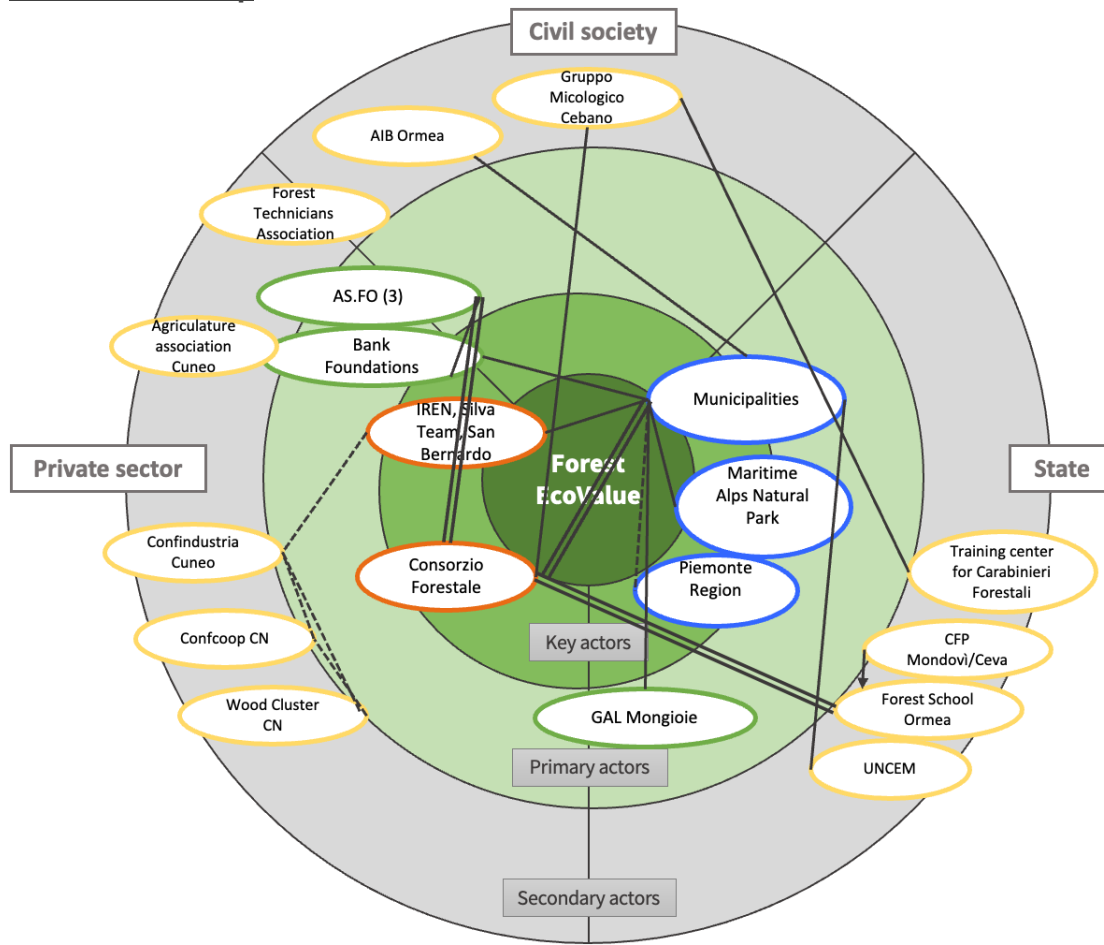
Civil society

Gruppo Micologico Cebano

AIB Ormea

Forest Technicians Association

AS.FO (3)

Agriculture association Cuneo

Bank Foundations

Municipalities

IREN, Silva Team, San Bernardo

Private sector

Forest EcoValue

State

Maritime Alps Natural Park

Confindustria Cuneo

Consorzio Forestale

Piemonte Region

Training center for Carabinieri Forestali

Key actors

Confcoop CN

CFP Mondovì/Ceva

Wood Cluster CN

GAL Mongioie

Forest School Ormea

Primary actors

UNCEM

Secondary actors